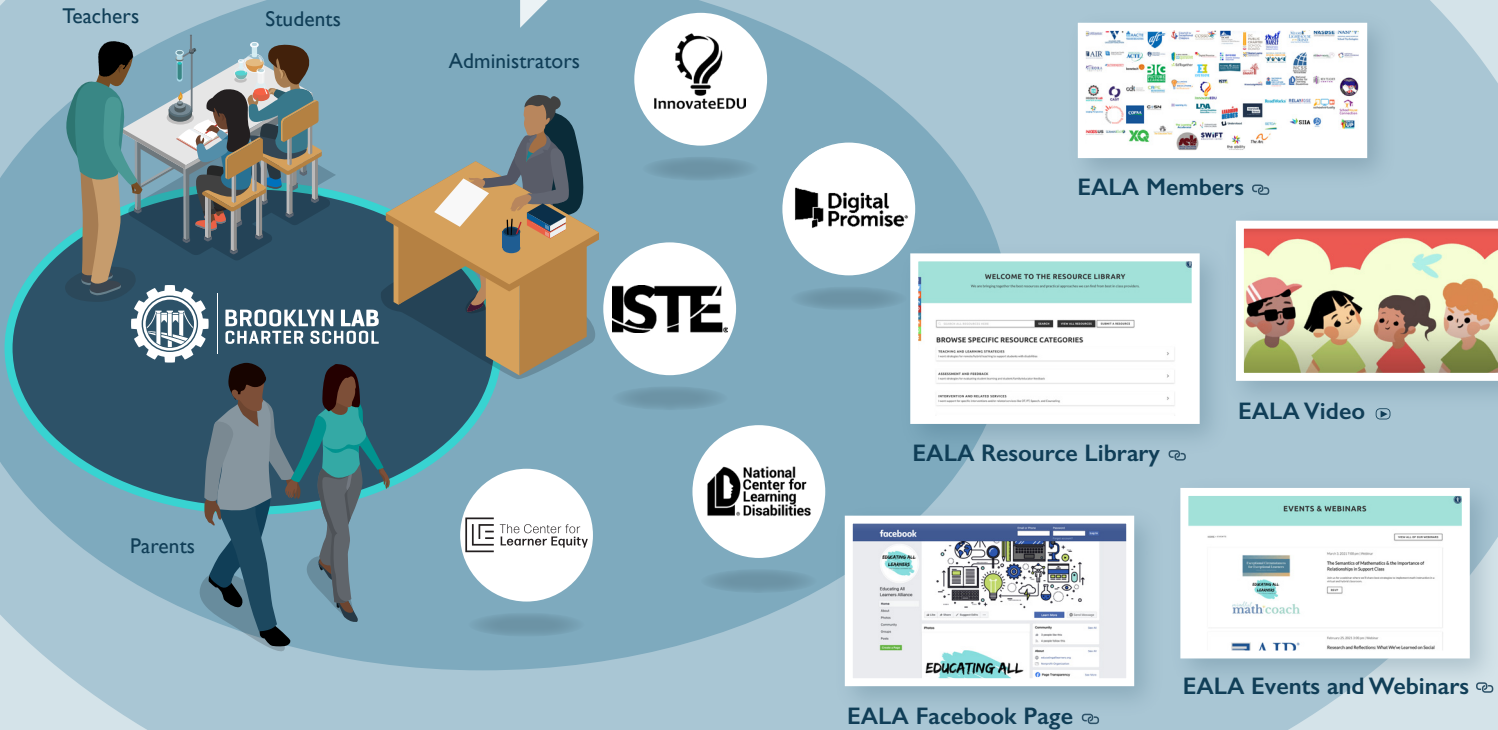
Teachers

Students

Administrators

BROOKLYN LAB CHARTER SCHOOL

Parents

InnovateEDU

Digital Promise

ISTE

National Center for Learning Disabilities

The Center for Learner Equity

EALA Members

WELCOME TO THE RESOURCE LIBRARY

BROWSE SPECIFIC RESOURCE CATEGORIES

TEACHING AND LEARNING STRATEGIES

ASSESSMENT AND FEEDBACK

INTERVENTION AND RELATED SERVICES

EALA Resource Library

EALA Video

facebook

EDUCATING ALL LEARNERS

EDUCATING ALL

EALA Facebook Page

EVENTS & WEBINARS

The Semantics of Mathematics & the Importance of Relationships in Support Class

math coach

Research and Reflections: What We've Learned on Social

EALA Events and Webinars